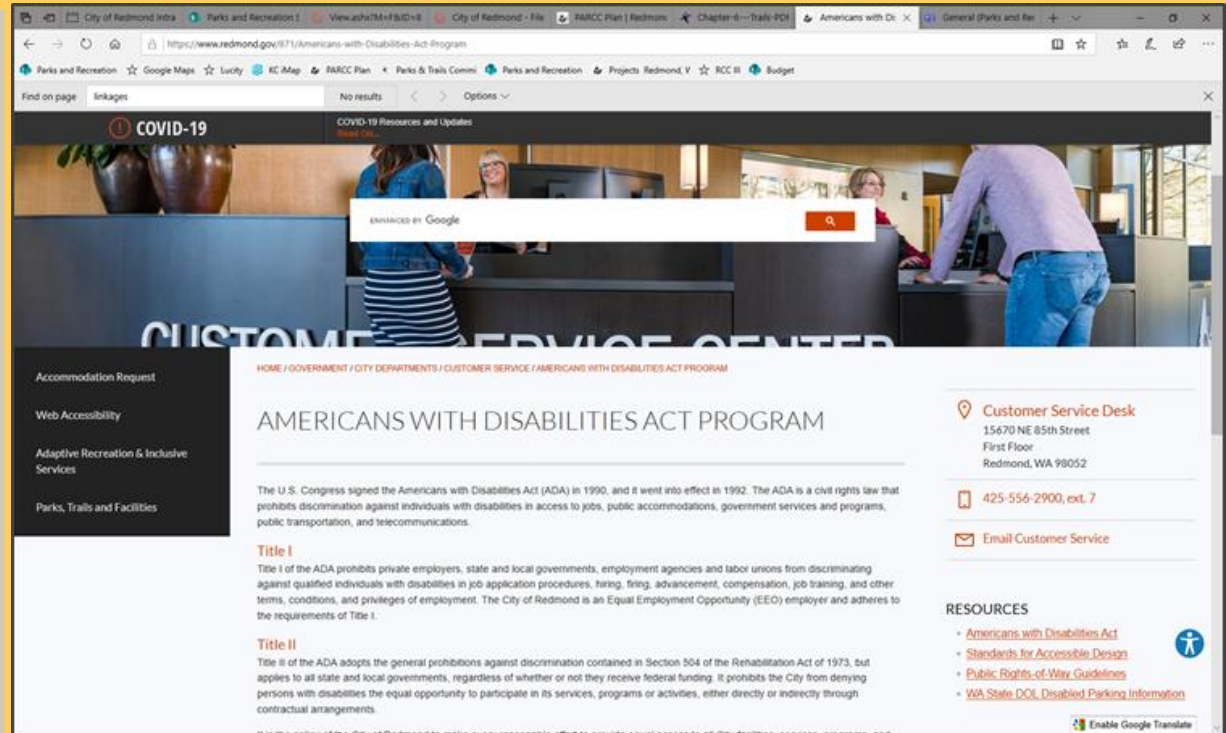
City of Redmond Intra | Parks and Recreation | View.ashx?M=F&ID=8 | City of Redmond - File | PARCC Plan | Redmond | Chapter-6---Trails-PDF | Americans with Di | General (Parks and Re

https://www.redmond.gov/871/Americans-with-Disabilities-Act-Program

Parks and Recreation | Google Maps | Lucity | KC iMap | PARCC Plan | Parks & Trails Commi | Parks and Recreation | Projects Redmond, V | RCC III | Budget

Find on page | linkages | No results | Options

COVID-19

COVID-19 Resources and Updates
Read On...

ENHANCED BY Google

CUSTOM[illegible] SERVICE CENTER

Accommodation Request

Web Accessibility

Adaptive Recreation & Inclusive Services

Parks, Trails and Facilities

HOME / GOVERNMENT / CITY DEPARTMENTS / CUSTOMER SERVICE / AMERICANS WITH DISABILITIES ACT PROGRAM

AMERICANS WITH DISABILITIES ACT PROGRAM

The U.S. Congress signed the Americans with Disabilities Act (ADA) in 1990, and it went into effect in 1992. The ADA is a civil rights law that prohibits discrimination against individuals with disabilities in access to jobs, public accommodations, government services and programs, public transportation, and telecommunications.

Title I
Title I of the ADA prohibits private employers, state and local governments, employment agencies and labor unions from discriminating against qualified individuals with disabilities in job application procedures, hiring, firing, advancement, compensation, job training, and other terms, conditions, and privileges of employment. The City of Redmond is an Equal Employment Opportunity (EEO) employer and adheres to the requirements of Title I.

Title II
Title II of the ADA adopts the general prohibitions against discrimination contained in Section 504 of the Rehabilitation Act of 1973, but applies to all state and local governments, regardless of whether or not they receive federal funding. It prohibits the City from denying persons with disabilities the equal opportunity to participate in its services, programs or activities, either directly or indirectly through contractual arrangements.

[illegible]

Customer Service Desk
15670 NE 85th Street
First Floor
Redmond, WA 98052

425-556-2900, ext. 7

Email Customer Service

RESOURCES
• Americans with Disabilities Act
• Standards for Accessible Design
• Public Rights-of-Way Guidelines
• WA State DOL Disabled Parking Information

Enable Google Translate